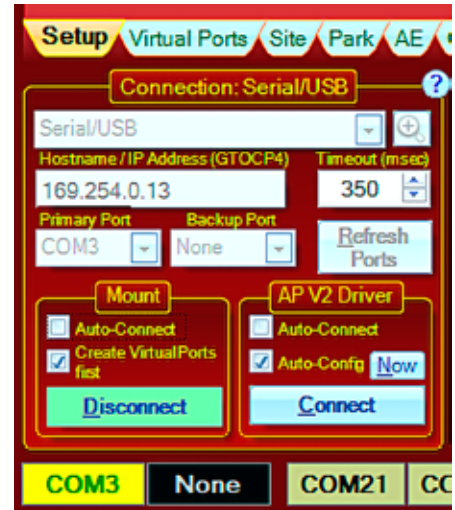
Setup | Virtual Ports | Site | Park | AE

Connection: Serial/USB

?

Serial/USB

Hostname / IP Address (GTOCP4)

Timeout (msec)

169.254.0.13

350

Primary Port

Backup Port

COM3

None

Refresh Ports

Mount

Auto-Connect

Create VirtualPorts fist

Disconnect

AP V2 Driver

Auto-Connect

Auto-Config

Now

Connect

COM3

None

COM21

CO